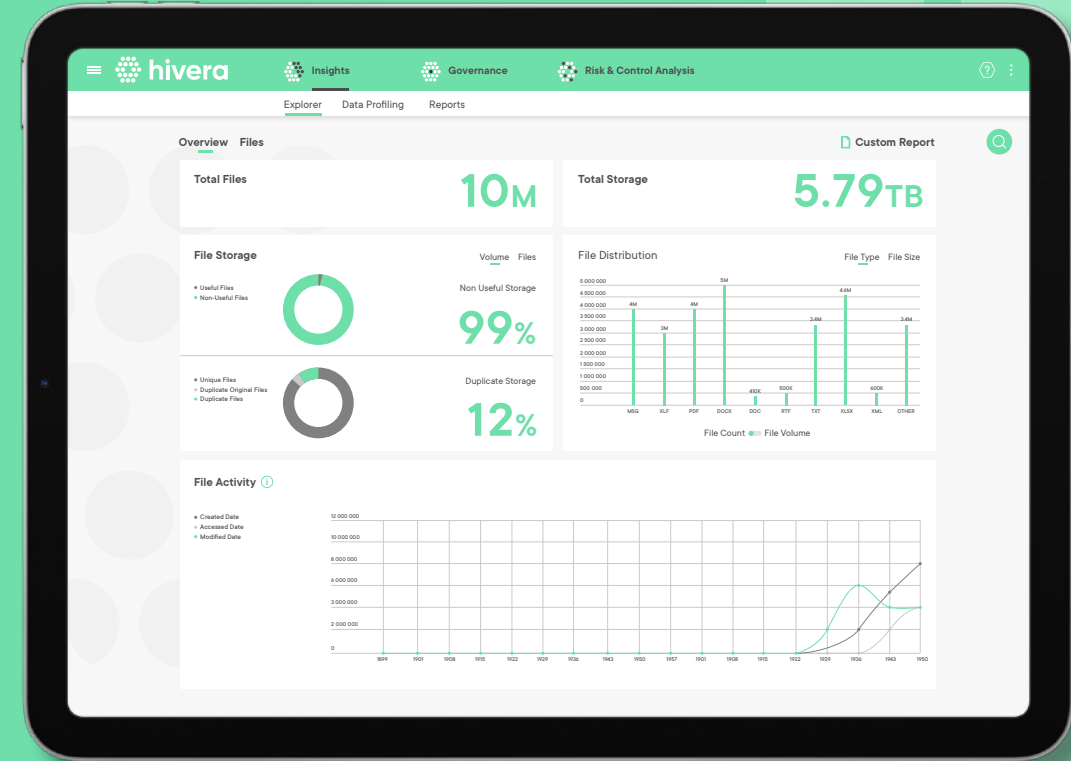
hivera

Insights Governance Risk & Control Analysis

Explorer Data Profiling Reports

Overview Files

Custom Report

Total Files 10M

Total Storage 5.79TB

File Storage

Volume Files

Useful Files
Non-Useful Files

Non Useful Storage

99%

Unique Files
Duplicate Original Files
Duplicate Files

Duplicate Storage

12%

File Distribution

File Type File Size

| | MSG | XLF | PDF | DOCX | DOC | RTF | TXT | XLSX | XML | OTHER |
|---|---|---|---|---|---|---|---|---|---|---|
| | 4M | 3M | 4M | 5M | 410K | 500K | 3.4M | 4.6M | 600K | 3.4M |

5 000 000
4 500 000
4 000 000
3 500 000
3 000 000
2 500 000
2 000 000
1 500 000
1 000 000
500 000
0

File Count File Volume

File Activity

Created Date
Accessed Date
Modified Date

12 000 000
10 000 000
8 000 000
6 000 000
3 000 000
2 000 000
0

1899 1901 1908 1915 1922 1929 1936 1943 1950 1957 1901 1908 1915 1922 1929 1936 1943 1950